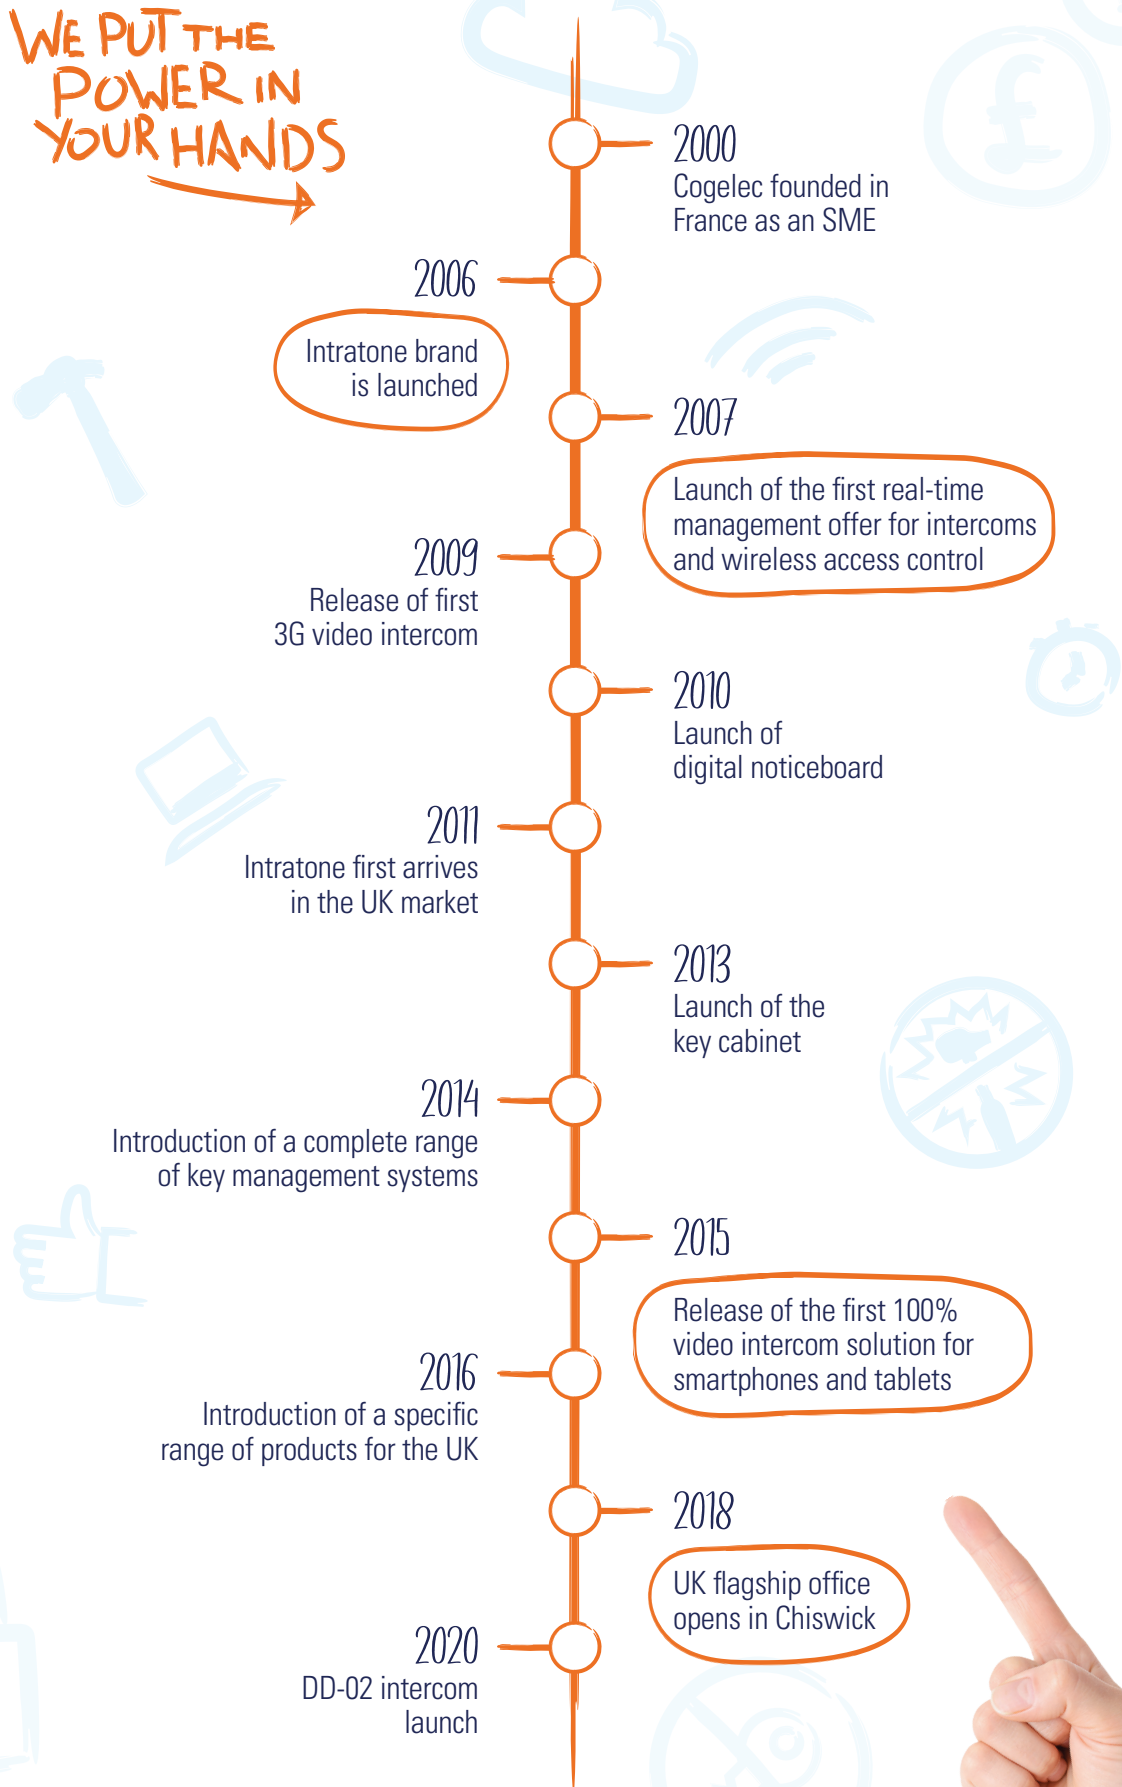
WE PUT THE POWER IN YOUR HANDS

2000
Cogelec founded in France as an SME

2006
Intratone brand is launched

2007
Launch of the first real-time management offer for intercoms and wireless access control

2009
Release of first 3G video intercom

2010
Launch of digital noticeboard

2011
Intratone first arrives in the UK market

2013
Launch of the key cabinet

2014
Introduction of a complete range of key management systems

2015
Release of the first 100% video intercom solution for smartphones and tablets

2016
Introduction of a specific range of products for the UK

2018
UK flagship office opens in Chiswick

2020
DD-02 intercom launch